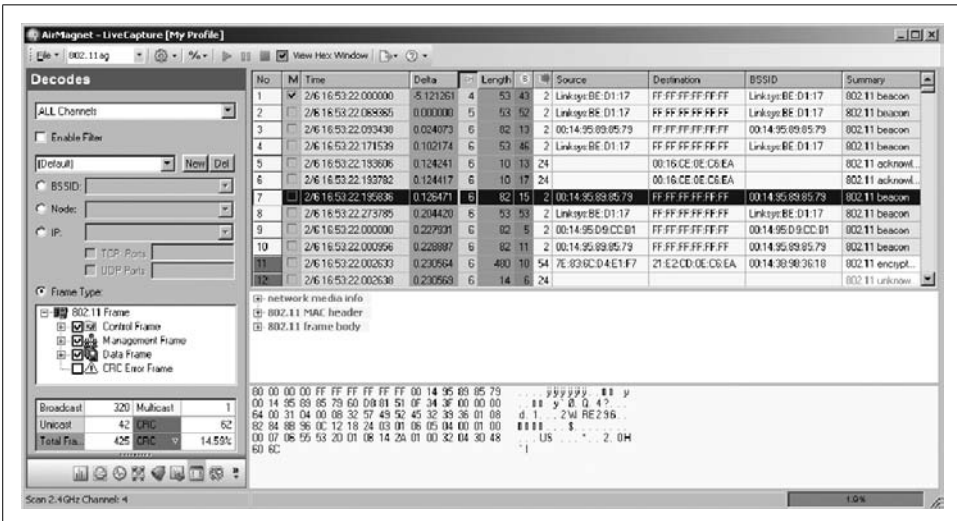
AirMagnet - LiveCapture [My Profile]

File 802.11ag View Hex Window

Decodes

ALL Channels

Enable Filter

[Default] New Del

BSSID:

Node:

IP:

TCP Ports

UDP Ports

Frame Type:

802.11 Frame
Control Frame
Management Frame
Data Frame
CRC Error Frame

| Broadcast | 320 | Multicast | 1 |
|---|---|---|---|
| Unicast | 42 | CRC | 62 |
| Total Fra... | 425 | CRC | 14.59% |

| No. | M | Time | Delta | | Length | | | Source | Destination | BSSID | Summary |
|---|---|---|---|---|---|---|---|---|---|---|---|
| 1 | | 2/6 16:53:22.000000 | 5.121261 | 4 | 53 | 43 | 2 | Linksys:BE:D1:17 | FF:FF:FF:FF:FF:FF | Linksys:BE:D1:17 | 802.11 beacon |
| 2 | | 2/6 16:53:22.069365 | 0.000000 | 5 | 53 | 52 | 2 | Linksys:BE:D1:17 | FF:FF:FF:FF:FF:FF | Linksys:BE:D1:17 | 802.11 beacon |
| 3 | | 2/6 16:53:22.093438 | 0.024073 | 6 | 82 | 13 | 2 | 00:14:95:89:85:79 | FF:FF:FF:FF:FF:FF | 00:14:95:89:85:79 | 802.11 beacon |
| 4 | | 2/6 16:53:22.171539 | 0.102174 | 6 | 53 | 46 | 2 | Linksys:BE:D1:17 | FF:FF:FF:FF:FF:FF | Linksys:BE:D1:17 | 802.11 beacon |
| 5 | | 2/6 16:53:22.193606 | 0.124241 | 6 | 10 | 13 | 24 | | 00:16:CE:0E:C6:EA | | 802.11 acknowl... |
| 6 | | 2/6 16:53:22.193782 | 0.124417 | 6 | 10 | 17 | 24 | | 00:16:CE:0E:C6:EA | | 802.11 acknowl... |
| 7 | | 2/6 16:53:22.195836 | 0.126471 | 6 | 82 | 15 | 2 | 00:14:95:89:85:79 | FF:FF:FF:FF:FF:FF | 00:14:95:89:85:79 | 802.11 beacon |
| 8 | | 2/6 16:53:22.273785 | 0.204420 | 6 | 53 | 53 | 2 | Linksys:BE:D1:17 | FF:FF:FF:FF:FF:FF | Linksys:BE:D1:17 | 802.11 beacon |
| 9 | | 2/6 16:53:22.000000 | 0.227931 | 6 | 92 | 5 | 2 | 00:14:95:D9:CC:B1 | FF:FF:FF:FF:FF:FF | 00:14:95:D9:CC:B1 | 802.11 beacon |
| 10 | | 2/6 16:53:22.000956 | 0.228887 | 6 | 82 | 11 | 2 | 00:14:95:89:85:79 | FF:FF:FF:FF:FF:FF | 00:14:95:89:85:79 | 802.11 beacon |
| 11 | | 2/6 16:53:22.002633 | 0.230564 | 6 | 480 | 10 | 54 | 7E:83:6C:D4:E1:F7 | 21:E2:CD:0E:C6:EA | 00:14:38:98:36:18 | 802.11 encrypt... |
| 12 | | 2/6 16:53:22.002638 | 0.230569 | 6 | 14 | 6 | 24 | | | | 802.11 unknow |

network media info
802.11 MAC header
802.11 frame body

80 00 00 00 FF FF FF FF FF FF 00 14 95 89 85 79
00 14 95 89 85 79 60 D8 81 51 0F 34 3F 00 00 00
64 00 31 04 00 08 32 57 49 52 45 32 39 36 01 08
82 84 8B 96 0C 12 18 24 03 01 06 05 04 00 01 00
00 07 06 55 53 20 01 0B 14 2A 01 00 32 04 30 48
60 6C

Scan 2.4GHz Channel: 4

1.0%